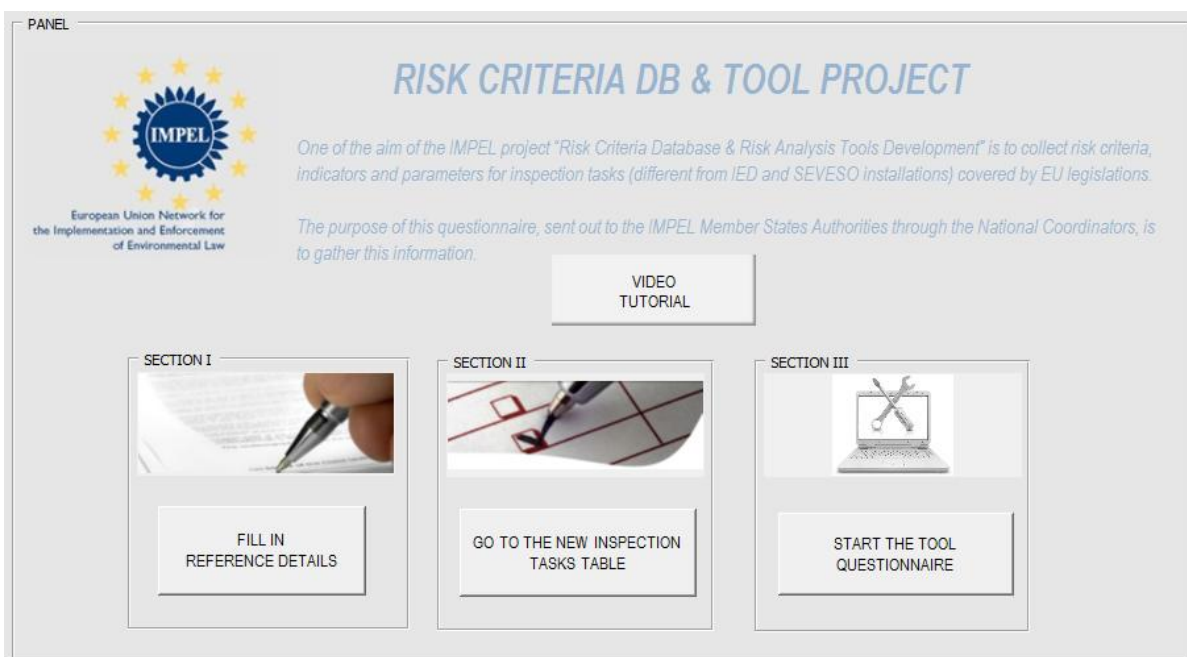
PANEL

IMPEL

European Union Network for the Implementation and Enforcement of Environmental Law

RISK CRITERIA DB & TOOL PROJECT

One of the aim of the IMPEL project "Risk Criteria Database & Risk Analysis Tools Development" is to collect risk criteria, indicators and parameters for inspection tasks (different from IED and SEVESO installations) covered by EU legislations.

The purpose of this questionnaire, sent out to the IMPEL Member States Authorities through the National Coordinators, is to gather this information.

VIDEO TUTORIAL

SECTION I

FILL IN REFERENCE DETAILS

SECTION II

GO TO THE NEW INSPECTION TASKS TABLE

SECTION III

START THE TOOL QUESTIONNAIRE